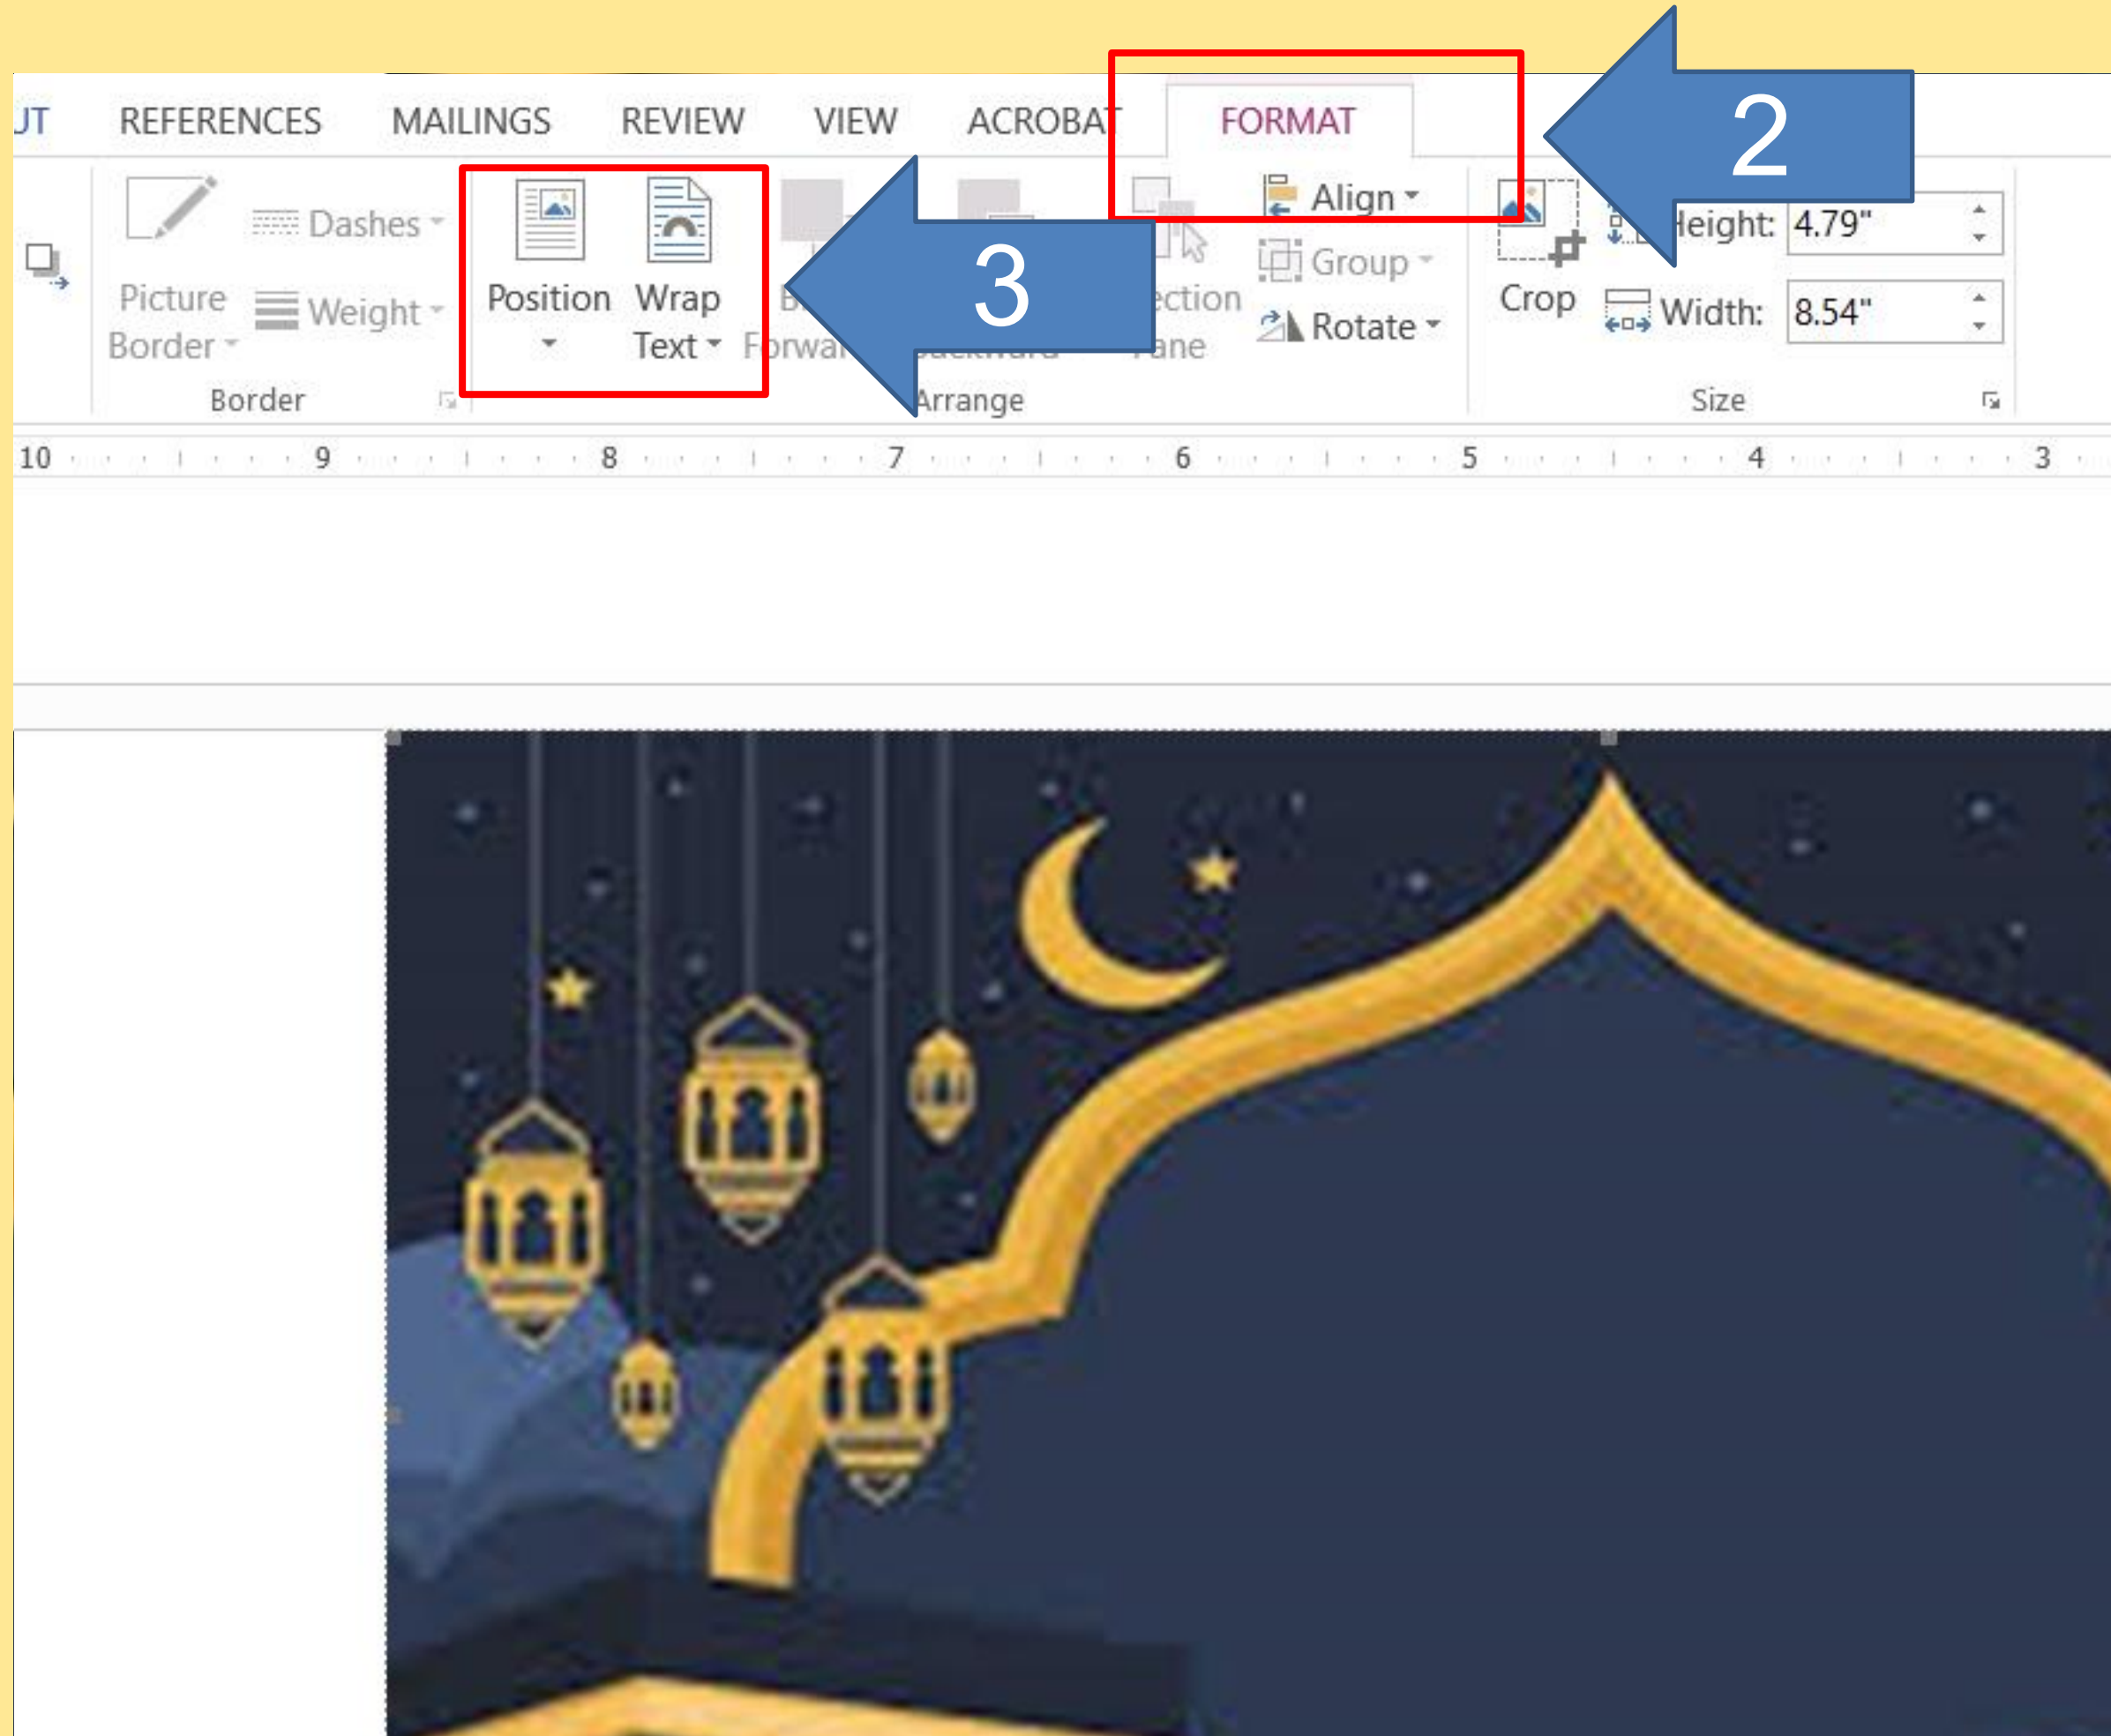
UT REFERENCES MAILINGS REVIEW VIEW ACROBAT FORMAT

2

Dashes
Picture Border
Weight
Border

Position
Wrap Text

3

Forwar
Arrange
ection Pane
Align
Group
Rotate

Crop
Height: 4.79"
Width: 8.54"
Size

10 9 8 7 6 5 4 3